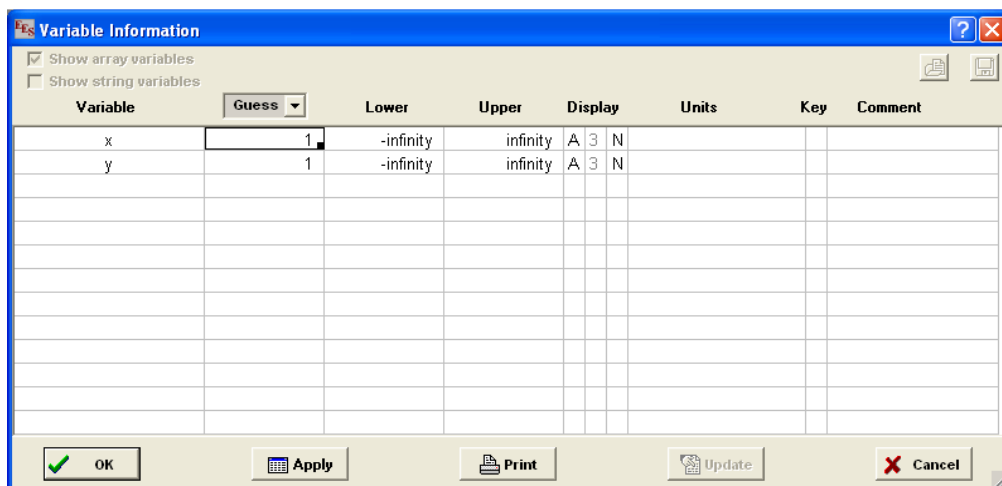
EES Variable Information

Show array variables
Show string variables

| Variable | Guess | Lower | Upper | Display | | | Units | Key | Comment |
|---|---|---|---|---|---|---|---|---|---|
| x | 1 | -infinity | infinity | A | 3 | N | | | |
| y | 1 | -infinity | infinity | A | 3 | N | | | |

OK
Apply
Print
Update
Cancel